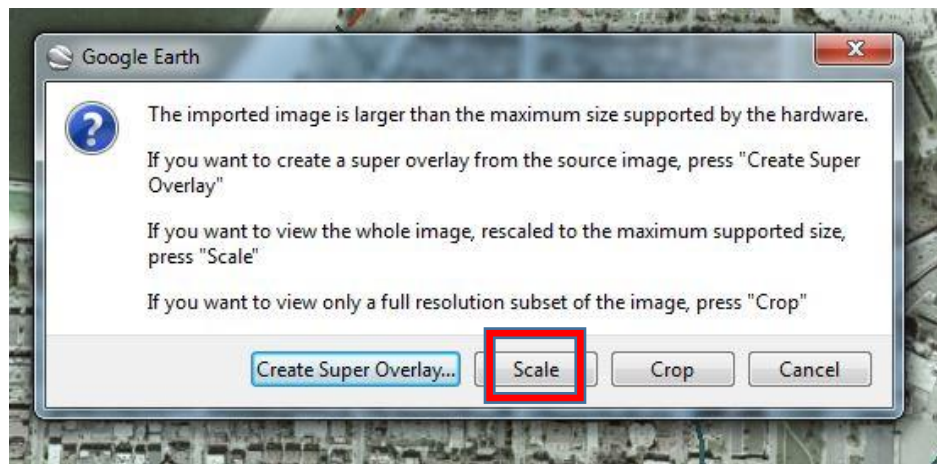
Google Earth

The imported image is larger than the maximum size supported by the hardware.

If you want to create a super overlay from the source image, press "Create Super Overlay"

If you want to view the whole image, rescaled to the maximum supported size, press "Scale"

If you want to view only a full resolution subset of the image, press "Crop"

Create Super Overlay... Scale Crop Cancel